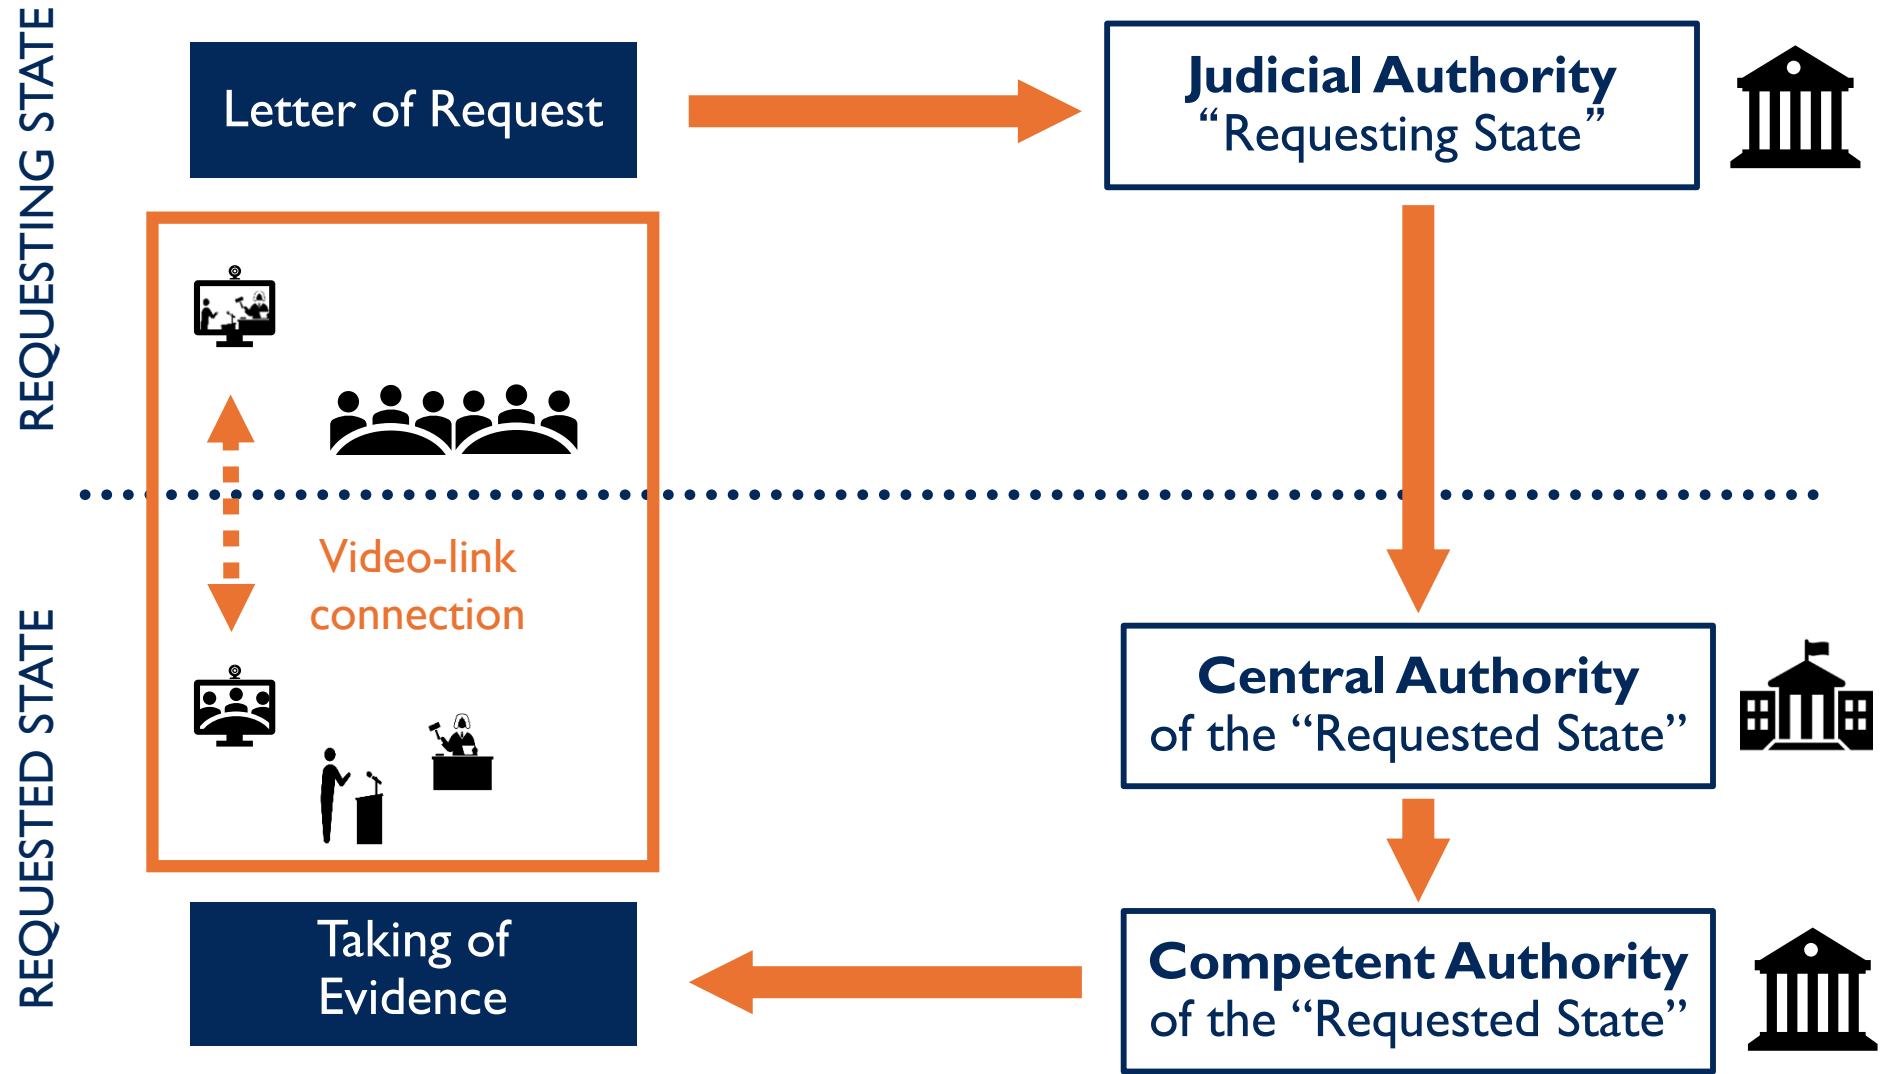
REQUESTING STATE

Letter of Request

Judicial Authority
“Requesting State”

Video-link connection

REQUESTED STATE

Central Authority
of the “Requested State”

Competent Authority
of the “Requested State”

Taking of Evidence